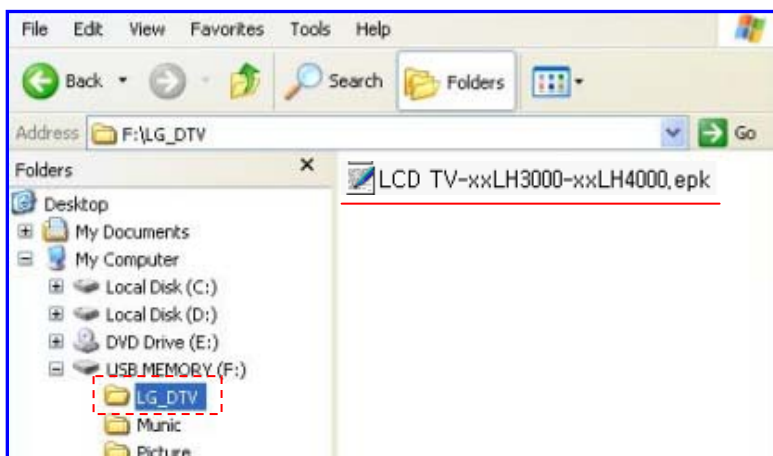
File Edit View Favorites Tools Help

Back Search Folders

Address F:\LG_DTV Go

Folders ×

LCD TV-xxLH3000-xxLH4000.epk

Desktop
My Documents
My Computer
Local Disk (C:)
Local Disk (D:)
DVD Drive (E:)
USB MEMORY (F:)
LG_DTV
Munic
Picture